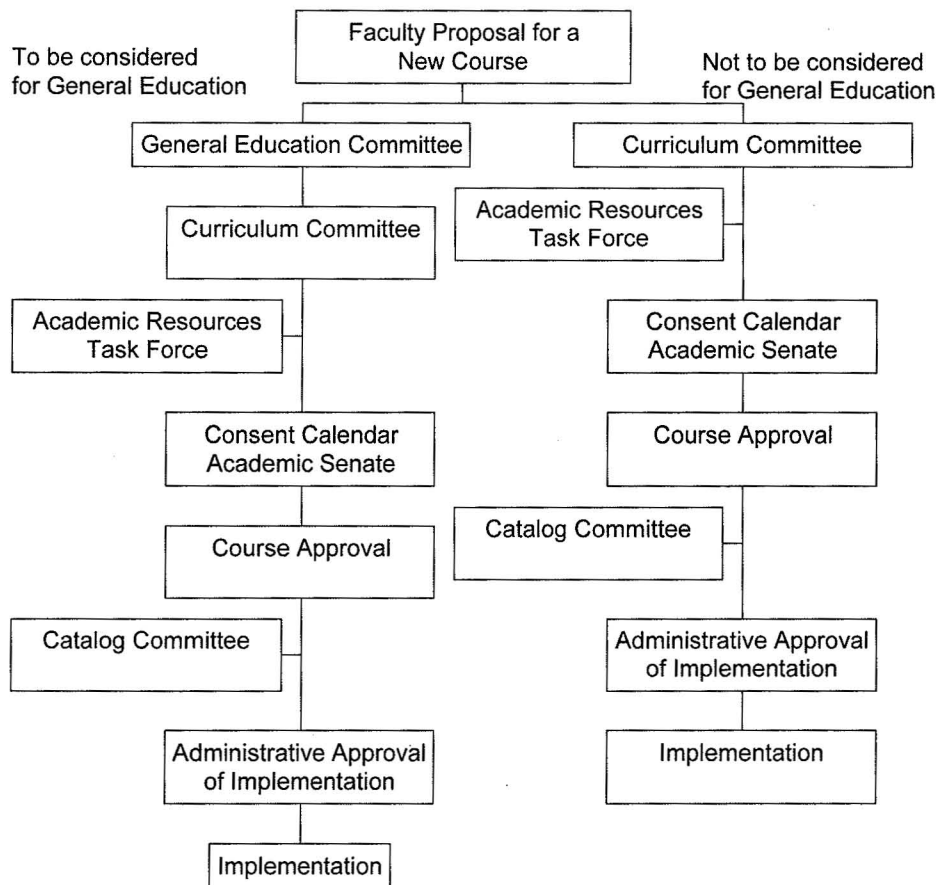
Faculty Proposal for a New Course

To be considered for General Education

Not to be considered for General Education

General Education Committee

Curriculum Committee

Academic Resources Task Force

Consent Calendar Academic Senate

Course Approval

Catalog Committee

Administrative Approval of Implementation

Implementation

Curriculum Committee

Academic Resources Task Force

Consent Calendar Academic Senate

Course Approval

Catalog Committee

Administrative Approval of Implementation

Implementation